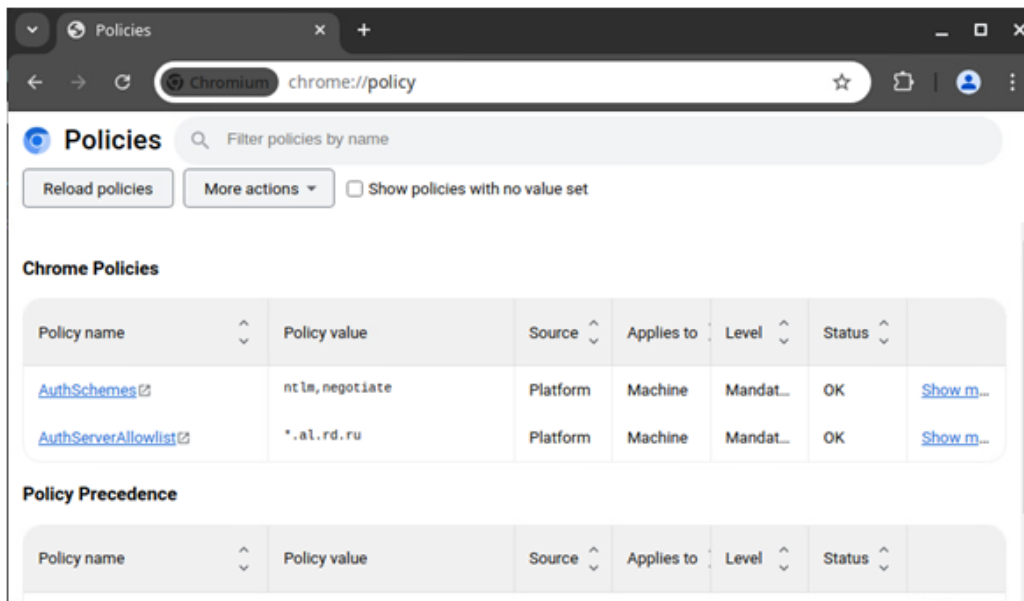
Policies
Chromium chrome://policy

Policies
Filter policies by name
Reload policies
More actions
Show policies with no value set

Chrome Policies

| Policy name | Policy value | Source | Applies to | Level | Status | |
|---|---|---|---|---|---|---|
| AuthSchemes | ntlm,negotiate | Platform | Machine | Mandat... | OK | Show m... |
| AuthServerAllowlist | *.al.rd.ru | Platform | Machine | Mandat... | OK | Show m... |

Policy Precedence

| Policy name | Policy value | Source | Applies to | Level | Status |
|---|---|---|---|---|---|